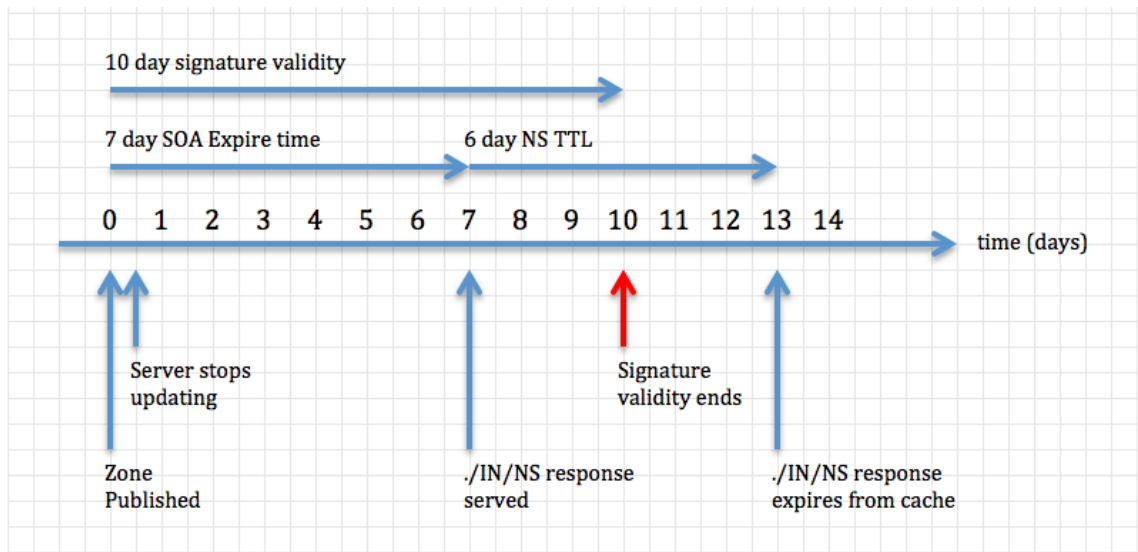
10 day signature validity

7 day SOA Expire time

6 day NS TTL

0 1 2 3 4 5 6 7 8 9 10 11 12 13 14

time (days)

Server stops updating

Signature validity ends

Zone Published

./IN/NS response served

./IN/NS response expires from cache